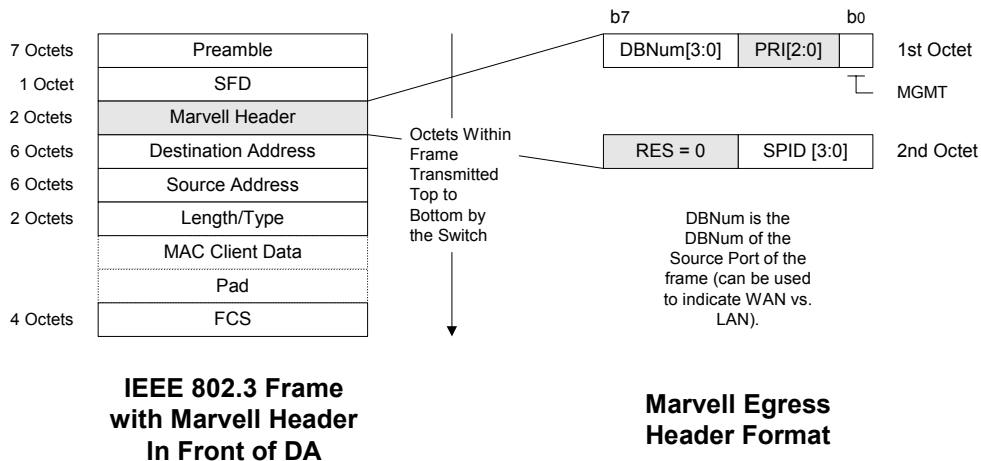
| | |
|---|---|
| 7 Octets | Preamble |
| 1 Octet | SFD |
| 2 Octets | Marvell Header |
| 6 Octets | Destination Address |
| 6 Octets | Source Address |
| 2 Octets | Length/Type |
| | MAC Client Data |
| | Pad |
| 4 Octets | FCS |

Octets Within Frame Transmitted Top to Bottom by the Switch

b7 b0

| DBNum[3:0] | PRI[2:0] | |
|---|---|---|

1st Octet

MGMT

| RES = 0 | SPID [3:0] |
|---|---|

2nd Octet

DBNum is the DBNum of the Source Port of the frame (can be used to indicate WAN vs. LAN).

IEEE 802.3 Frame with Marvell Header In Front of DA

Marvell Egress Header Format